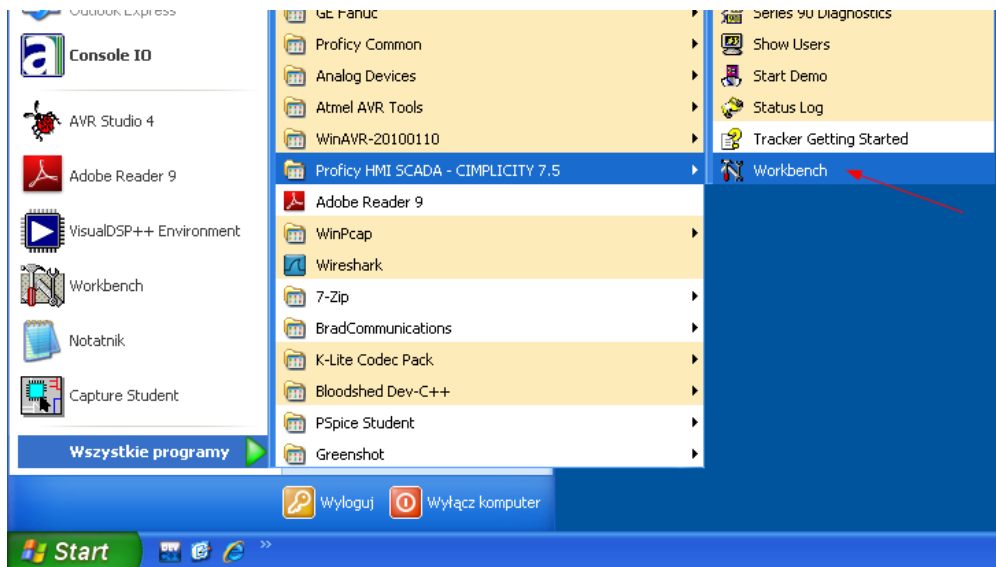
Outlook Express
Console IO
AVR Studio 4
Adobe Reader 9
VisualDSP++ Environment
Workbench
Notatnik
Capture Student
Wszystkie programy

GE Fanuc
Proficy Common
Analog Devices
Atmel AVR Tools
WinAVR-20100110
Proficy HMI SCADA - CIMPLICITY 7.5
Adobe Reader 9
WinPcap
Wireshark
7-Zip
BradCommunications
K-Lite Codec Pack
Bloodshed Dev-C++
PSpice Student
Greenshot

Series 90 Diagnostics
Show Users
Start Demo
Status Log
Tracker Getting Started
Workbench

Wyloguj
Wyłącz komputer

Start